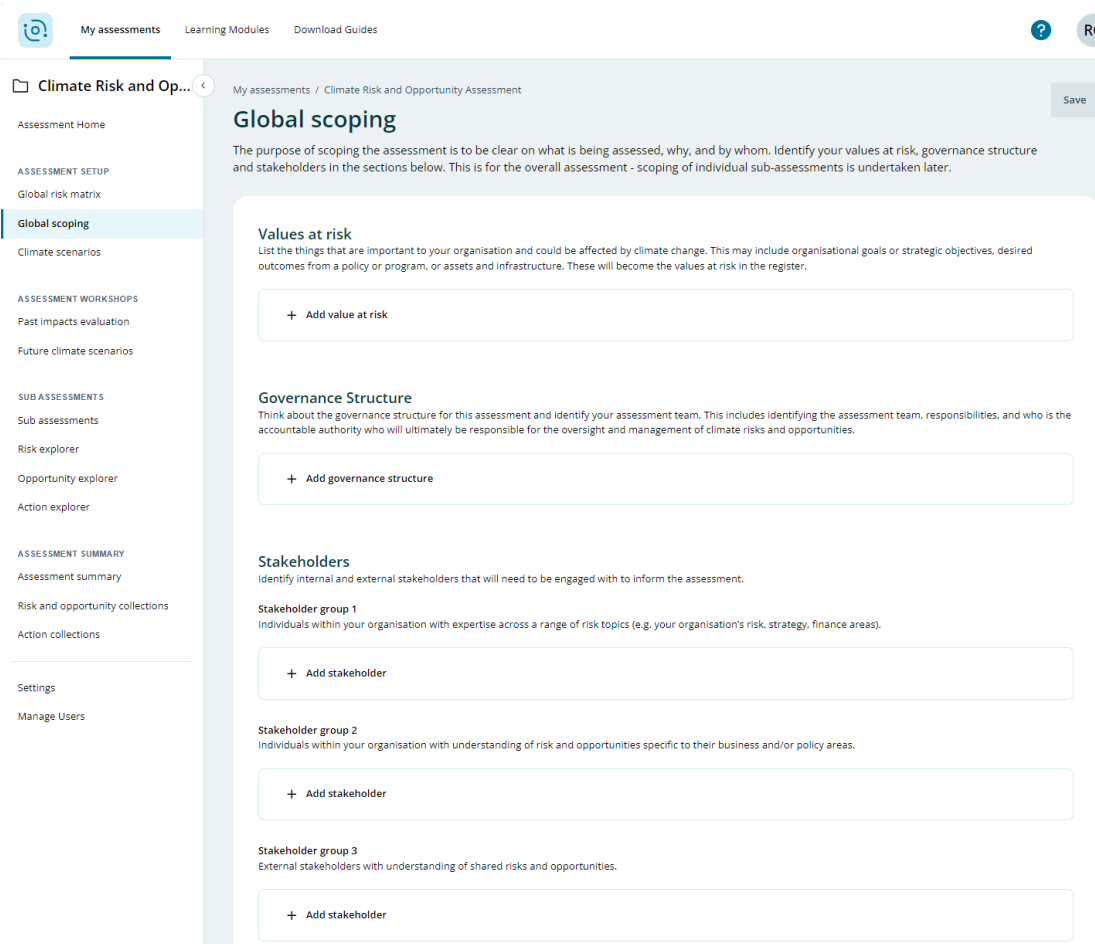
My assessments Learning Modules Download Guides

? RC

Climate Risk and Op...

Assessment Home

ASSESSMENT SETUP

Global risk matrix

Global scoping

Climate scenarios

ASSESSMENT WORKSHOPS

Past impacts evaluation

Future climate scenarios

SUB ASSESSMENTS

Sub assessments

Risk explorer

Opportunity explorer

Action explorer

ASSESSMENT SUMMARY

Assessment summary

Risk and opportunity collections

Action collections

Settings

Manage Users

My assessments / Climate Risk and Opportunity Assessment

Save

Global scoping

The purpose of scoping the assessment is to be clear on what is being assessed, why, and by whom. Identify your values at risk, governance structure and stakeholders in the sections below. This is for the overall assessment - scoping of individual sub-assessments is undertaken later.

Values at risk

List the things that are important to your organisation and could be affected by climate change. This may include organisational goals or strategic objectives, desired outcomes from a policy or program, or assets and infrastructure. These will become the values at risk in the register.

+ Add value at risk

Governance Structure

Think about the governance structure for this assessment and identify your assessment team. This includes identifying the assessment team, responsibilities, and who is the accountable authority who will ultimately be responsible for the oversight and management of climate risks and opportunities.

+ Add governance structure

Stakeholders

Identify internal and external stakeholders that will need to be engaged with to inform the assessment.

Stakeholder group 1

Individuals within your organisation with expertise across a range of risk topics (e.g. your organisation's risk, strategy, finance areas).

+ Add stakeholder

Stakeholder group 2

Individuals within your organisation with understanding of risk and opportunities specific to their business and/or policy areas.

+ Add stakeholder

Stakeholder group 3

External stakeholders with understanding of shared risks and opportunities.

+ Add stakeholder